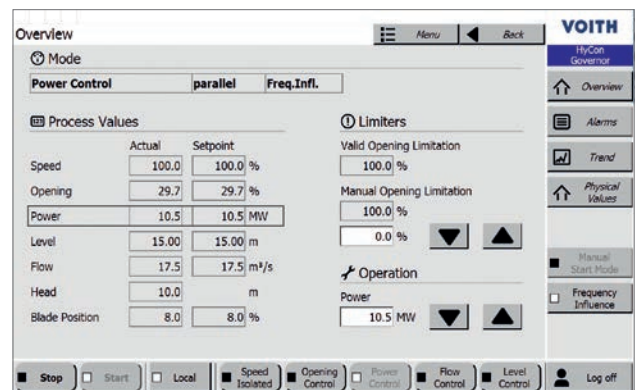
Overview

Menu

Back

VOITH

HyCon Governor

Mode

Power Control | parallel | Freq.Infl.

Overview

Process Values

| | Actual | Setpoint | |
|---|---|---|---|
| Speed | 100.0 | 100.0 | % |
| Opening | 29.7 | 29.7 | % |
| Power | 10.5 | 10.5 | MW |
| Level | 15.00 | 15.00 | m |
| Flow | 17.5 | 17.5 | m³/s |
| Head | 10.0 | | m |
| Blade Position | 8.0 | 8.0 | % |

Limiters

Valid Opening Limitation

100.0 %

Manual Opening Limitation

100.0 %

0.0 %

Operation

Power

10.5 MW

Alarms

Trend

Physical Values

Manual Start Mode

Frequency Influence

Stop

Start

Local

Speed Isolated

Opening Control

Power Control

Flow Control

Level Control

Log off